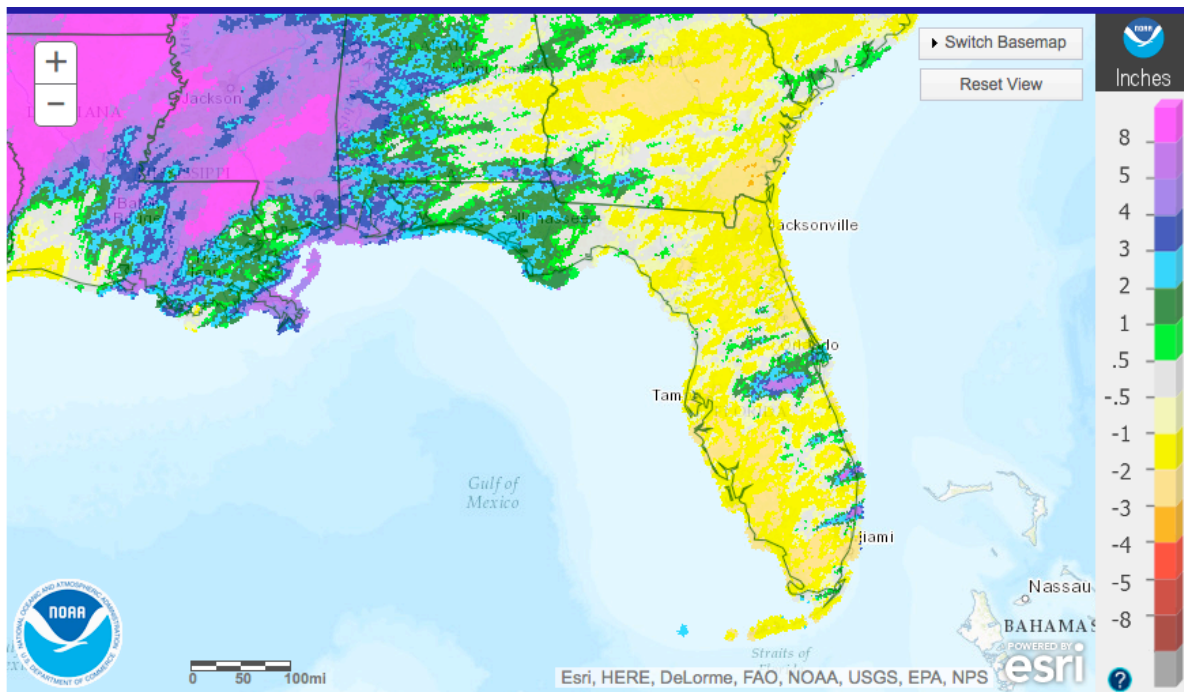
+
−
Switch Basemap
Reset View
NOAA
Inches
8
5
4
3
2
1
.5
-.5
-1
-2
-3
-4
-5
-8
Jackson
ANA
SSIPPI
Jacksonville
ndo
Tam
Gulf of Mexico
iami
Nassau
BAHAMAS
Straits of
NOAA
NATIONAL OCEANIC AND ATMOSPHERIC ADMINISTRATION
U.S. DEPARTMENT OF COMMERCE
0 50 100mi
Esri, HERE, DeLorme, FAO, NOAA, USGS, EPA, NPS
POWERED BY esri
?